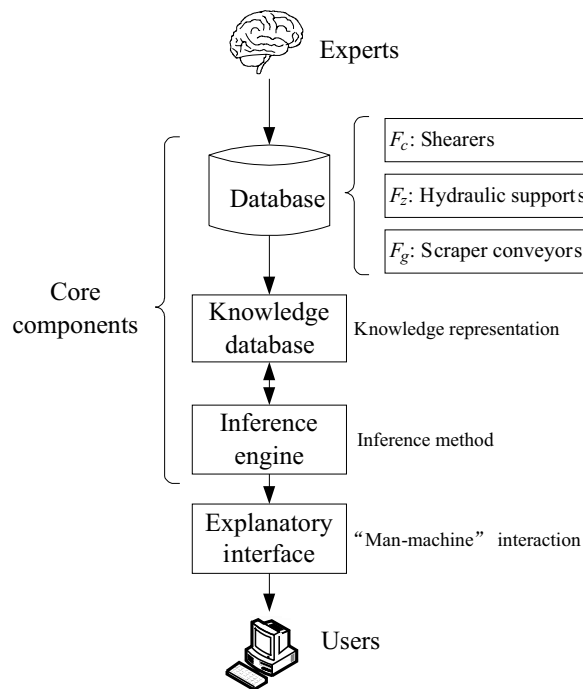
Experts

Database

$F_c$: Shearers

$F_z$: Hydraulic supports

$F_g$: Scraper conveyors

Core components

Knowledge database

Knowledge representation

Inference engine

Inference method

Explanatory interface

"Man-machine" interaction

Users